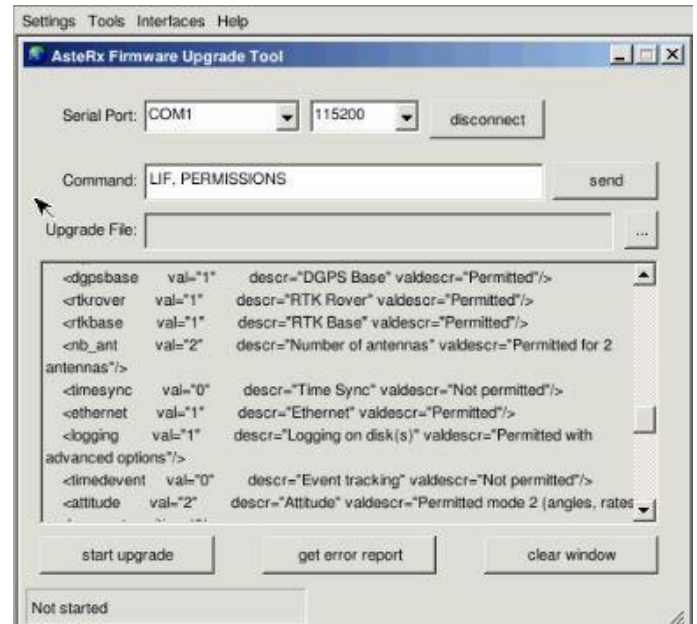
Settings Tools Interfaces Help

AsteRx Firmware Upgrade Tool

Serial Port: COM1 115200 disconnect

Command: LIF, PERMISSIONS send

Upgrade File: ...

<dgpsbase val="1" descr="DGPS Base" valdescr="Permitted"/>
<rtkrover val="1" descr="RTK Rover" valdescr="Permitted"/>
<rtkbase val="1" descr="RTK Base" valdescr="Permitted"/>
<nb_ant val="2" descr="Number of antennas" valdescr="Permitted for 2 antennas"/>
<timesync val="0" descr="Time Sync" valdescr="Not permitted"/>
<ethernet val="1" descr="Ethernet" valdescr="Permitted"/>
<logging val="1" descr="Logging on disk(s)" valdescr="Permitted with advanced options"/>
<timedevent val="0" descr="Event tracking" valdescr="Not permitted"/>
<attitude val="2" descr="Attitude" valdescr="Permitted mode 2 (angles, rates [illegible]

start upgrade get error report clear window

Not started